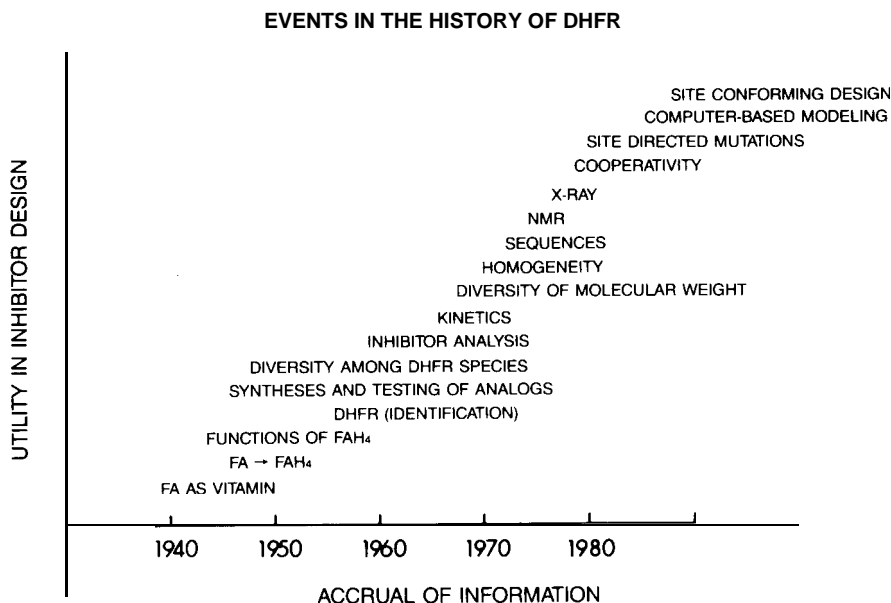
EVENTS IN THE HISTORY OF DHFR

UTILITY IN INHIBITOR DESIGN

SITE CONFORMING DESIGN
COMPUTER-BASED MODELING
SITE DIRECTED MUTATIONS
COOPERATIVITY
X-RAY
NMR
SEQUENCES
HOMOGENEITY
DIVERSITY OF MOLECULAR WEIGHT
KINETICS
INHIBITOR ANALYSIS
DIVERSITY AMONG DHFR SPECIES
SYNTHESES AND TESTING OF ANALOGS
DHFR (IDENTIFICATION)
FUNCTIONS OF $FAH_4$
FA → $FAH_4$
FA AS VITAMIN

1940 1950 1960 1970 1980

ACCRUAL OF INFORMATION